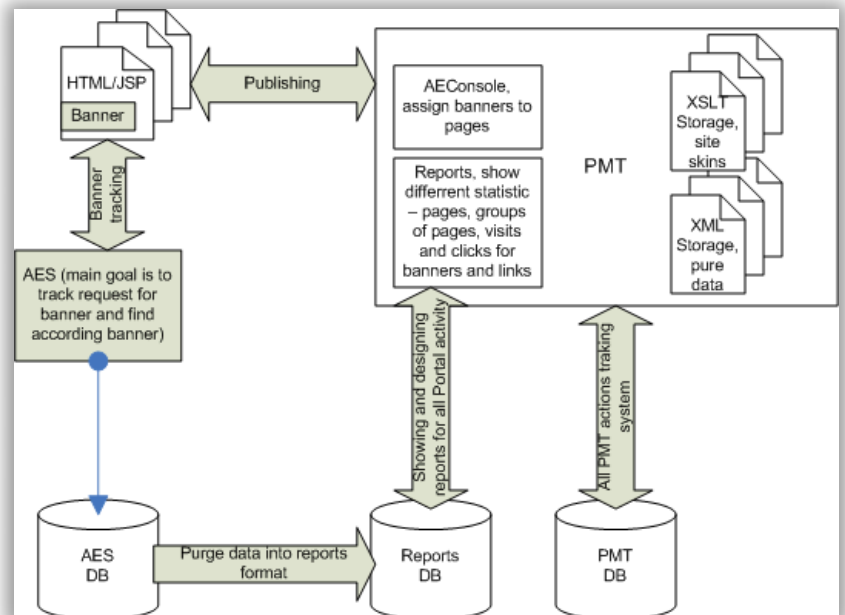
HTML/JSP

Banner

Publishing

AEConsole, assign banners to pages

Reports, show different statistic – pages, groups of pages, visits and clicks for banners and links

PMT

XSLT Storage, site skins

XML Storage, pure data

Banner tracking

AES (main goal is to track request for banner and find according banner)

Showing and designing reports for all Portal activity

All PMT actions traking system

AES DB

Purge data into reports format

Reports DB

PMT DB